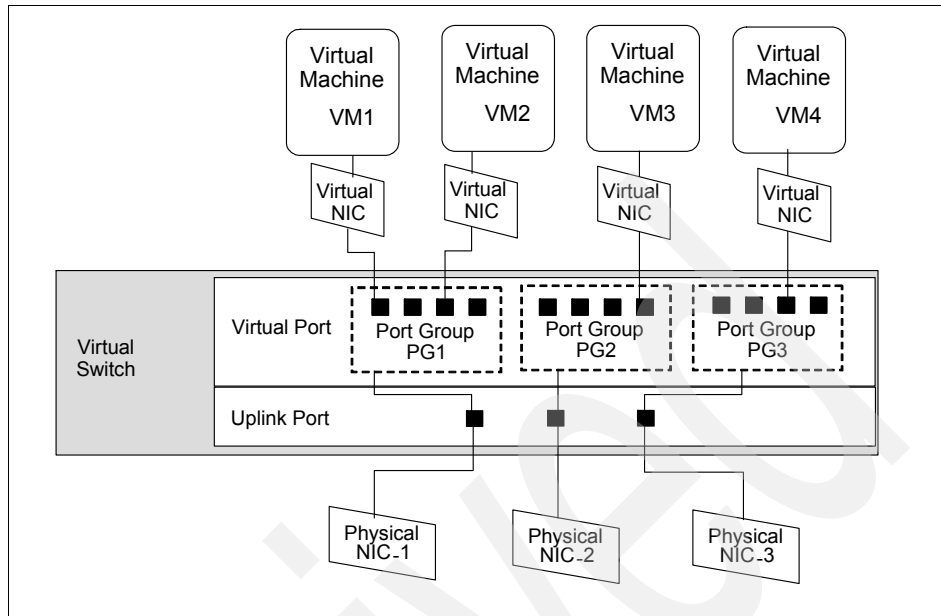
Virtual Machine VM1

Virtual Machine VM2

Virtual Machine VM3

Virtual Machine VM4

Virtual NIC

Virtual NIC

Virtual NIC

Virtual NIC

Virtual Switch

Virtual Port

Port Group PG1

Port Group PG2

Port Group PG3

Uplink Port

Physical NIC-1

Physical NIC-2

Physical NIC-3